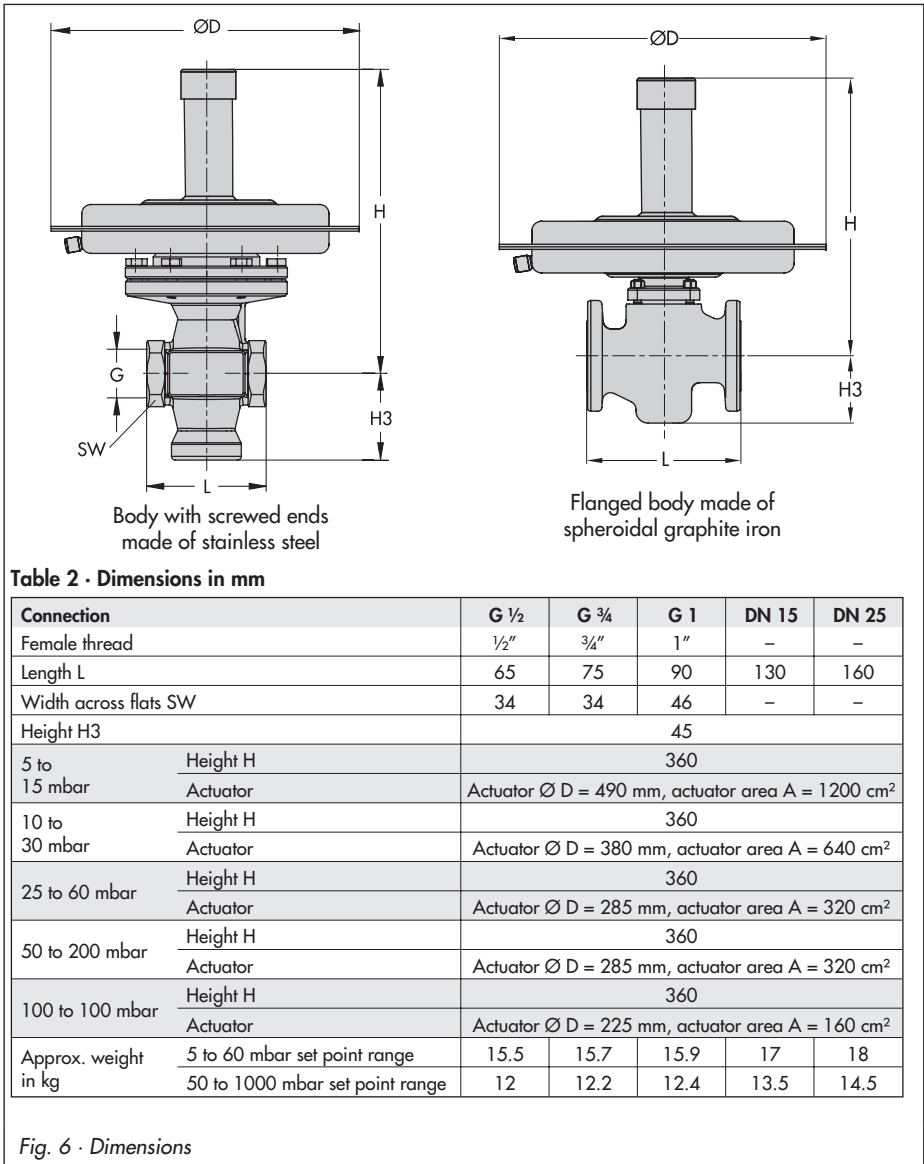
ØD

H

G

H3

SW

L

Body with screwed ends made of stainless steel

ØD

H

H3

L

Flanged body made of spheroidal graphite iron

**Table 2 · Dimensions in mm**

| Connection | | G ½ | G ¾ | G 1 | DN 15 | DN 25 |
|---|---|---|---|---|---|---|
| Female thread | | ½″ | ¾″ | 1″ | – | – |
| Length L | | 65 | 75 | 90 | 130 | 160 |
| Width across flats SW | | 34 | 34 | 46 | – | – |
| Height H3 | | 45 | | | | |
| 5 to 15 mbar | Height H | 360 | | | | |
| | Actuator | Actuator Ø D = 490 mm, actuator area A = 1200 cm² | | | | |
| 10 to 30 mbar | Height H | 360 | | | | |
| | Actuator | Actuator Ø D = 380 mm, actuator area A = 640 cm² | | | | |
| 25 to 60 mbar | Height H | 360 | | | | |
| | Actuator | Actuator Ø D = 285 mm, actuator area A = 320 cm² | | | | |
| 50 to 200 mbar | Height H | 360 | | | | |
| | Actuator | Actuator Ø D = 285 mm, actuator area A = 320 cm² | | | | |
| 100 to 100 mbar | Height H | 360 | | | | |
| | Actuator | Actuator Ø D = 225 mm, actuator area A = 160 cm² | | | | |
| Approx. weight in kg | 5 to 60 mbar set point range | 15.5 | 15.7 | 15.9 | 17 | 18 |
| | 50 to 1000 mbar set point range | 12 | 12.2 | 12.4 | 13.5 | 14.5 |

*Fig. 6 · Dimensions*